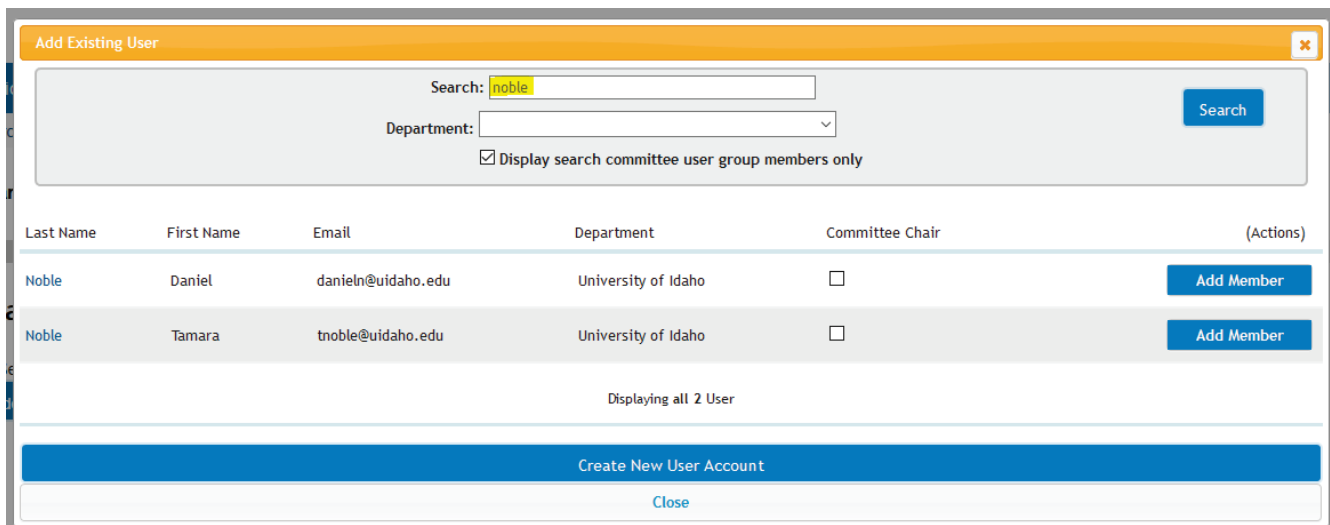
Add Existing User

×

Search: noble

Department:

Search

☑ Display search committee user group members only

| Last Name | First Name | Email | Department | Committee Chair | (Actions) |
|---|---|---|---|---|---|
| Noble | Daniel | danieln@uidaho.edu | University of Idaho | ☐ | Add Member |
| Noble | Tamara | tnoble@uidaho.edu | University of Idaho | ☐ | Add Member |

Displaying all 2 User

Create New User Account

Close